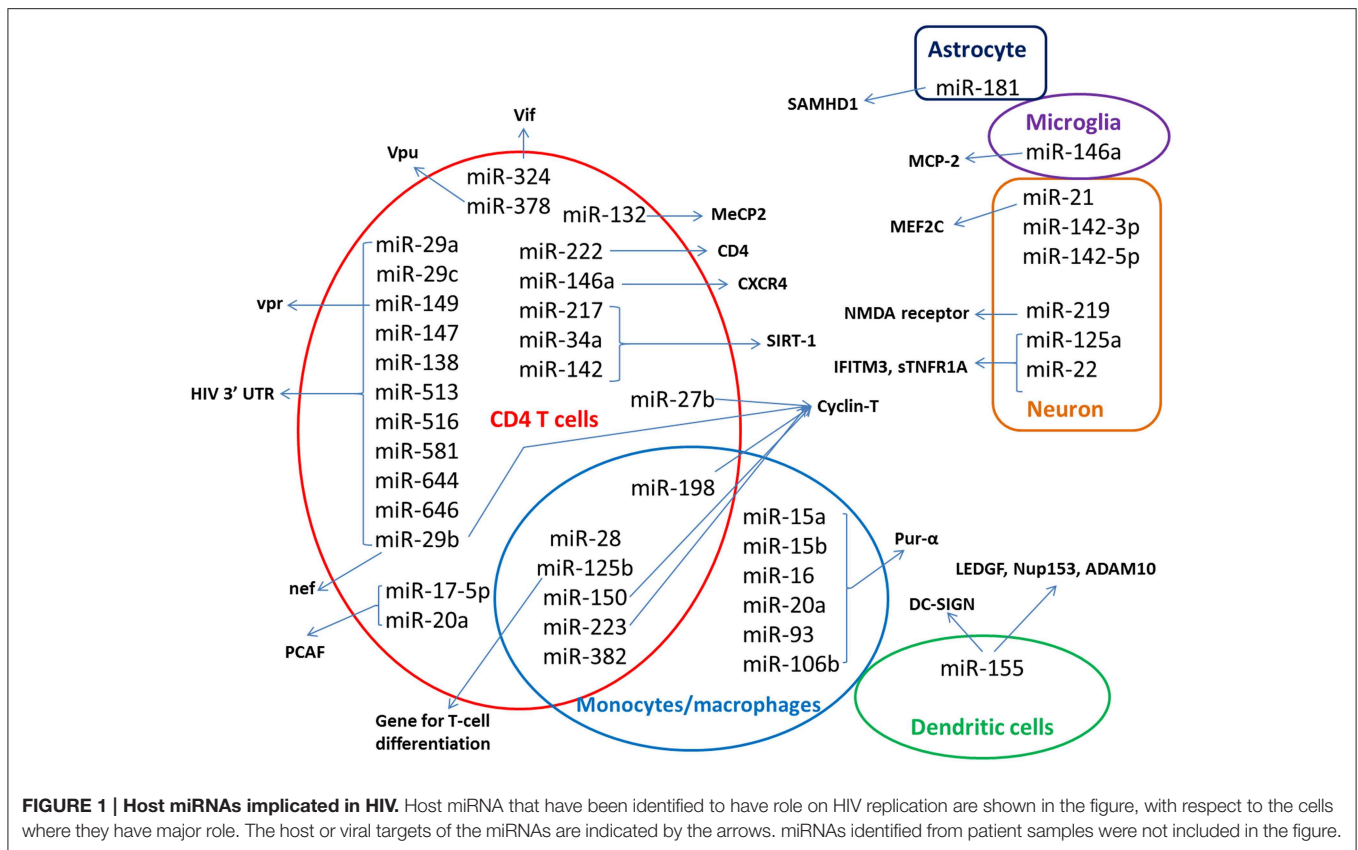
Astrocyte
miR-181
SAMHD1

Microglia
miR-146a
MCP-2

miR-21
miR-142-3p
miR-142-5p
MEF2C
miR-219
NMDA receptor
miR-125a
miR-22
IFITM3, sTNFR1A
Neuron

Vif
Vpu
miR-324
miR-378
miR-132
MeCP2
miR-222
CD4
miR-146a
CXCR4
miR-217
miR-34a
miR-142
SIRT-1
miR-29a
miR-29c
miR-149
miR-147
miR-138
miR-513
miR-516
miR-581
miR-644
miR-646
miR-29b
vpr
HIV 3' UTR
CD4 T cells
miR-27b
Cyclin-T
miR-198
nef
miR-17-5p
miR-20a
PCAF
miR-28
miR-125b
miR-150
miR-223
miR-382
miR-15a
miR-15b
miR-16
miR-20a
miR-93
miR-106b
Pur-α
LEDGF, Nup153, ADAM10
DC-SIGN
miR-155
Gene for T-cell differentiation
Monocytes/macrophages
Dendritic cells

FIGURE 1 | Host miRNAs implicated in HIV. Host miRNA that have been identified to have role on HIV replication are shown in the figure, with respect to the cells where they have major role. The host or viral targets of the miRNAs are indicated by the arrows. miRNAs identified from patient samples were not included in the figure.